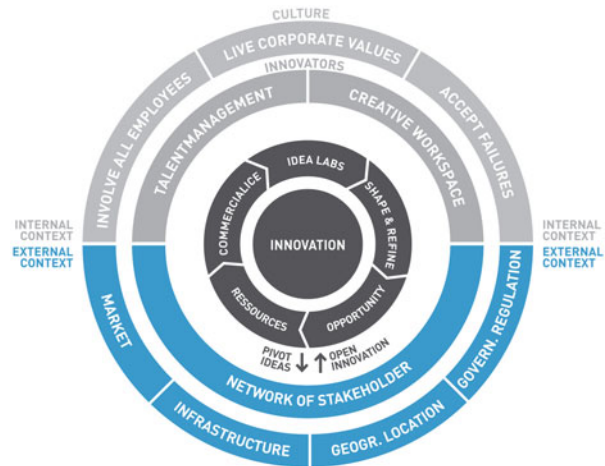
CULTURE
LIVE CORPORATE VALUES
INNOVATORS
INVOLVE ALL EMPLOYEES
TALENTMANAGEMENT
CREATIVE WORKSPACE
ACCEPT FAILURES
IDEA LABS
SHAPE & REFINE
COMMERCIALICE
INNOVATION
RESSOURCES
OPPORTUNITY
INTERNAL CONTEXT
EXTERNAL CONTEXT
INTERNAL CONTEXT
EXTERNAL CONTEXT
PIVOT IDEAS
OPEN INNOVATION
MARKET
NETWORK OF STAKEHOLDER
GOVERN. REGULATION
INFRASTRUCTURE
GEOGR. LOCATION